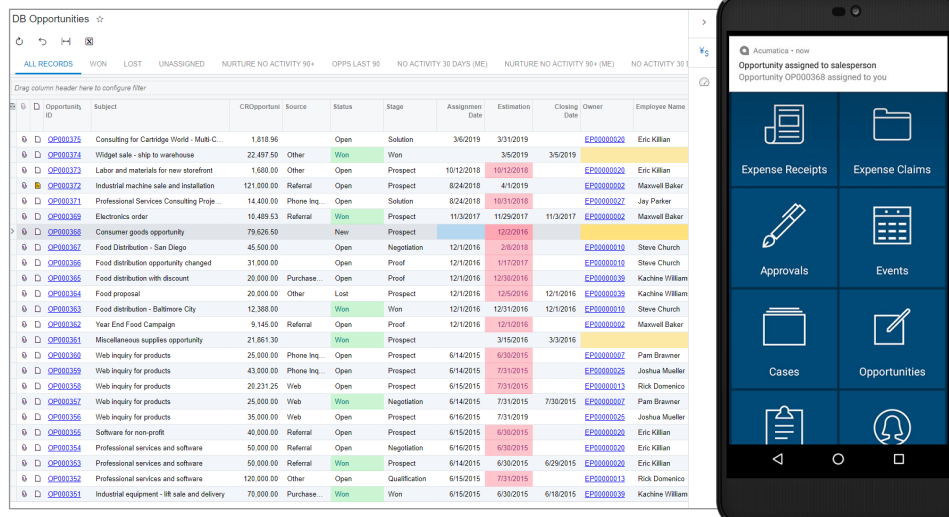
DB Opportunities ☆

ALL RECORDS WON LOST UNASSIGNED NURTURE NO ACTIVITY 90+ OPPS LAST 90 NO ACTIVITY 30 DAYS (ME) NURTURE NO ACTIVITY 90+ (ME) NO ACTIVITY 30 D

Drag column header here to configure filter

| Opportunity ID | Subject | CROpportuni | Source | Status | Stage | Assignmen Date | Estimation | Closing Date | Owner | Employee Name |
|---|---|---|---|---|---|---|---|---|---|---|
| OP000375 | Consulting for Cartridge World - Multi-C... | 1,818.96 | | Open | Solution | 3/6/2019 | 3/31/2019 | | EP00000020 | Eric Killian |
| OP000374 | Widget sale - ship to warehouse | 22,497.50 | Other | Won | Won | | 3/5/2019 | 3/5/2019 | | |
| OP000373 | Labor and materials for new storefront | 1,680.00 | Other | Open | Prospect | 10/12/2018 | 10/12/2018 | | EP00000020 | Eric Killian |
| OP000372 | Industrial machine sale and installation | 121,000.00 | Referral | Open | Prospect | 8/24/2018 | 4/1/2019 | | EP00000002 | Maxwell Baker |
| OP000371 | Professional Services Consulting Proje... | 14,400.00 | Phone Inq... | Open | Solution | 8/24/2018 | 10/31/2018 | | EP00000027 | Jay Parker |
| OP000369 | Electronics order | 10,489.53 | Referral | Won | Prospect | 11/3/2017 | 11/29/2017 | 11/3/2017 | EP00000002 | Maxwell Baker |
| OP000368 | Consumer goods opportunity | 79,626.50 | | New | Prospect | | 12/2/2016 | | | |
| OP000367 | Food Distribution - San Diego | 45,500.00 | | Open | Negotiation | 12/1/2016 | 2/8/2018 | | EP00000010 | Steve Church |
| OP000366 | Food distribution opportunity changed | 31,000.00 | | Open | Proof | 12/1/2016 | 1/17/2017 | | EP00000010 | Steve Church |
| OP000365 | Food distribution with discount | 20,000.00 | Purchase... | Open | Proof | 12/1/2016 | 12/30/2016 | | EP00000039 | Kachine William |
| OP000364 | Food proposal | 20,000.00 | Other | Lost | Prospect | 12/1/2016 | 12/5/2016 | 12/1/2016 | EP00000039 | Kachine William |
| OP000363 | Food Distribution - Baltimore City | 12,388.00 | | Won | Won | 12/1/2016 | 12/31/2016 | 12/1/2016 | EP00000010 | Steve Church |
| OP000362 | Year End Food Campaign | 9,145.00 | Referral | Open | Proof | 12/1/2016 | 12/31/2016 | | EP00000002 | Maxwell Baker |
| OP000361 | Miscellaneous supplies opportunity | 21,861.30 | | Won | Won | | 3/15/2016 | 3/3/2016 | | |
| OP000360 | Web inquiry for products | 25,000.00 | Phone Inq... | Open | Prospect | 6/14/2015 | 6/30/2015 | | EP00000007 | Pam Brawner |
| OP000359 | Web inquiry for products | 43,000.00 | Phone Inq... | Open | Prospect | 6/15/2015 | 7/31/2015 | | EP00000025 | Joshua Mueller |
| OP000358 | Web inquiry for products | 20,231.25 | Web | Open | Prospect | 6/15/2015 | 7/31/2015 | | EP00000013 | Rick Domenico |
| OP000357 | Web inquiry for products | 25,000.00 | Web | Won | Negotiation | 6/14/2015 | 7/31/2015 | 7/30/2015 | EP00000007 | Pam Brawner |
| OP000356 | Web inquiry for products | 35,000.00 | Web | Open | Prospect | 6/16/2015 | 7/31/2015 | | EP00000025 | Joshua Mueller |
| OP000355 | Software for non-profit | 40,000.00 | Referral | Open | Prospect | 6/15/2015 | 6/30/2015 | | EP00000020 | Eric Killian |
| OP000354 | Professional services and software | 50,000.00 | Referral | Open | Negotiation | 6/15/2015 | 6/30/2015 | | EP00000020 | Eric Killian |
| OP000353 | Professional services and software | 50,000.00 | Referral | Won | Prospect | 6/14/2015 | 6/30/2015 | 6/29/2015 | EP00000020 | Eric Killian |
| OP000352 | Professional services and software | 120,000.00 | Other | Open | Qualification | 6/15/2015 | 7/31/2015 | | EP00000013 | Rick Domenico |
| OP000351 | Industrial equipment - lift sale and delivery | 70,000.00 | Purchase... | Won | Won | 6/15/2015 | 6/30/2015 | 6/18/2015 | EP00000039 | Kachine William |

Acumatica • now
Opportunity assigned to salesperson
Opportunity OP000368 assigned to you

Expense Receipts
Expense Claims
Approvals
Events
Cases
Opportunities